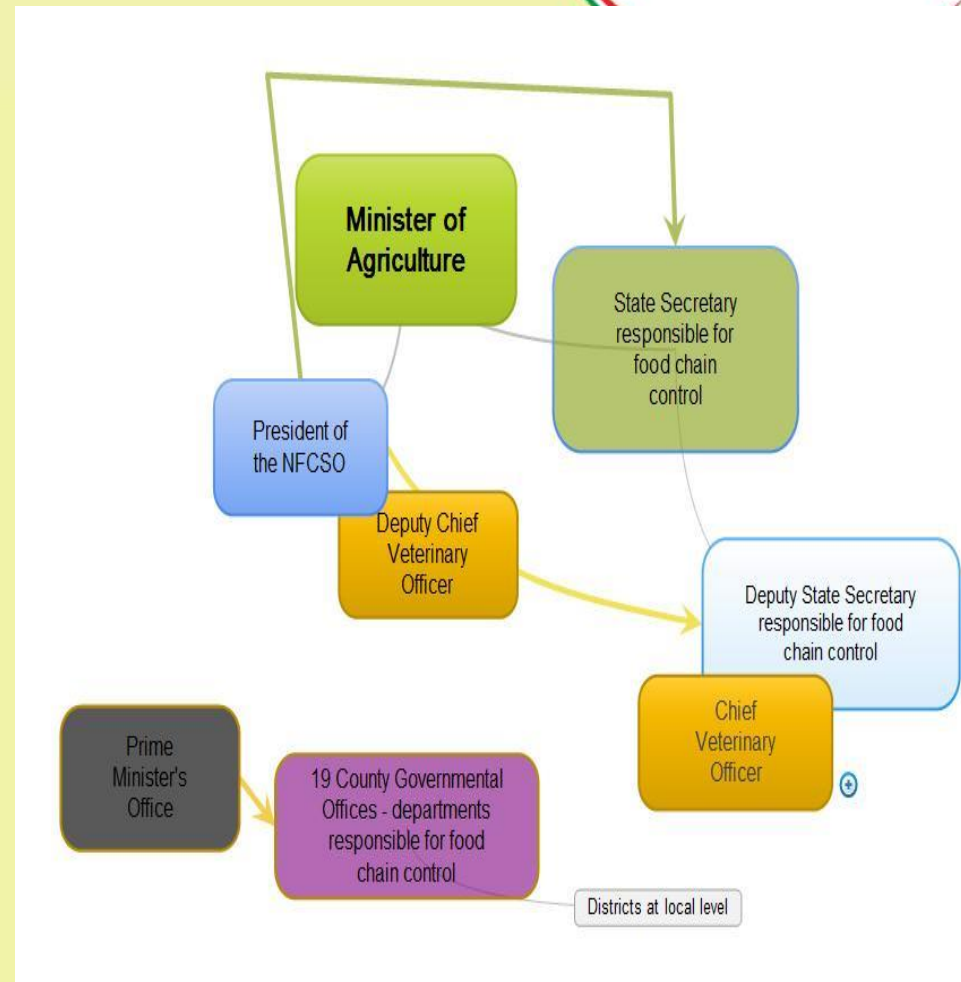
Minister of Agriculture

State Secretary responsible for food chain control

President of the NFCSO

Deputy Chief Veterinary Officer

Deputy State Secretary responsible for food chain control

Chief Veterinary Officer

Prime Minister's Office

19 County Governmental Offices - departments responsible for food chain control

Districts at local level